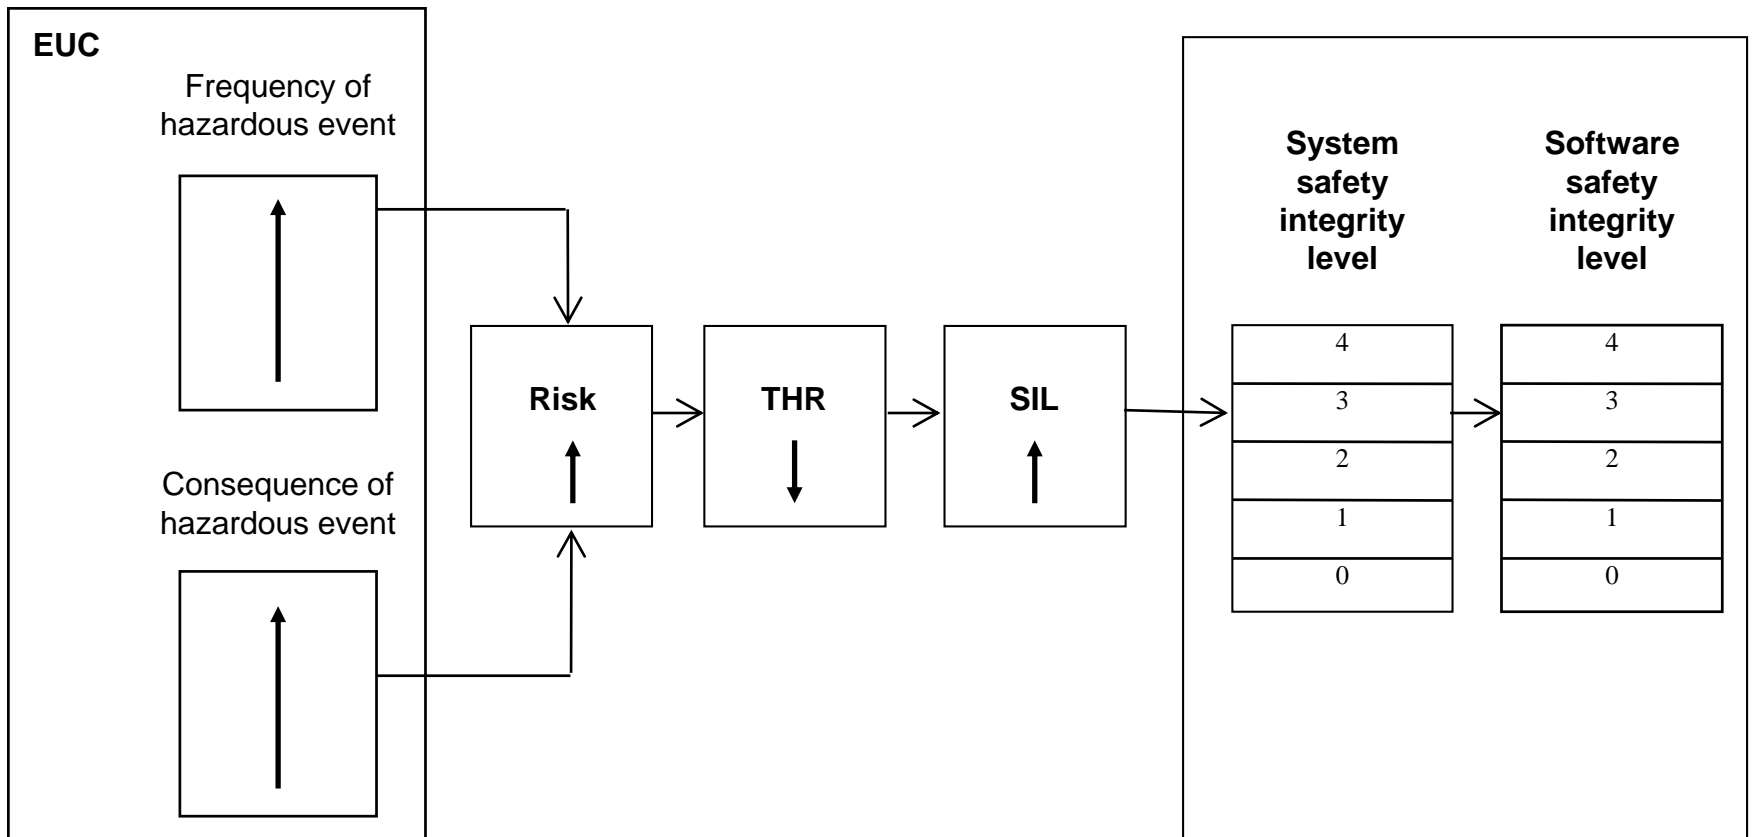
EUC

Frequency of hazardous event

Consequence of hazardous event

Risk

THR

SIL

System safety integrity level

| 4 |
|---|
| 3 |
| 2 |
| 1 |
| 0 |

Software safety integrity level

| 4 |
|---|
| 3 |
| 2 |
| 1 |
| 0 |